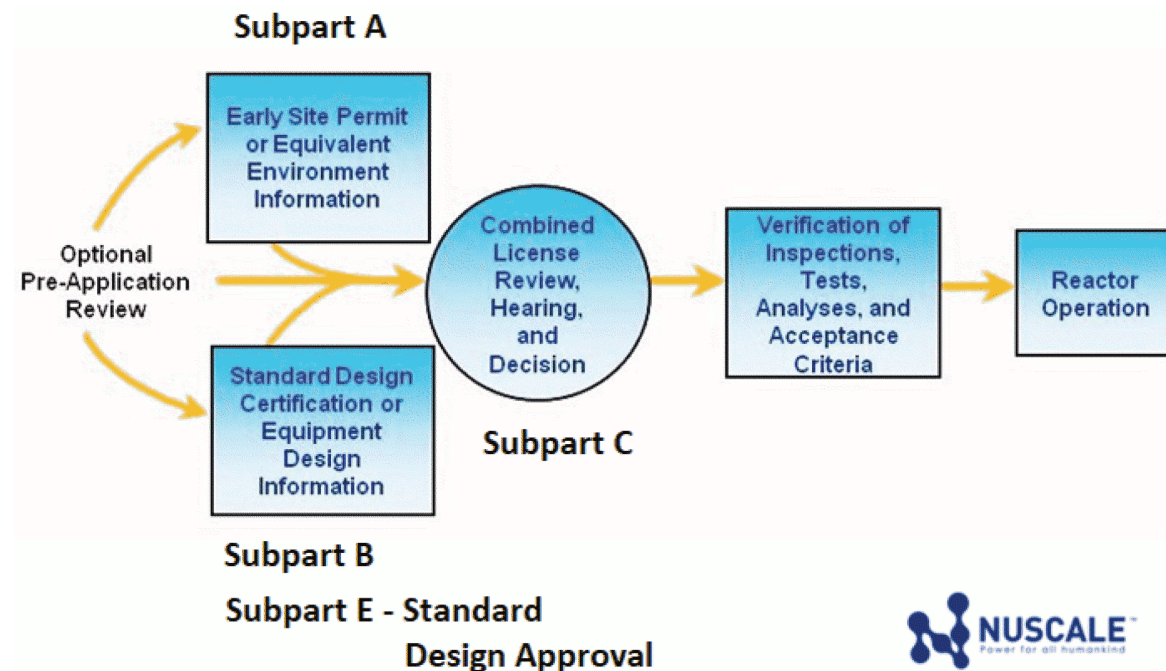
Subpart A

Early Site Permit or Equivalent Environment Information

Optional Pre-Application Review

Combined License Review, Hearing, and Decision

Verification of Inspections, Tests, Analyses, and Acceptance Criteria

Reactor Operation

Standard Design Certification or Equipment Design Information

Subpart C

Subpart B

Subpart E - Standard Design Approval

NUSCALE™
Power for all humankind